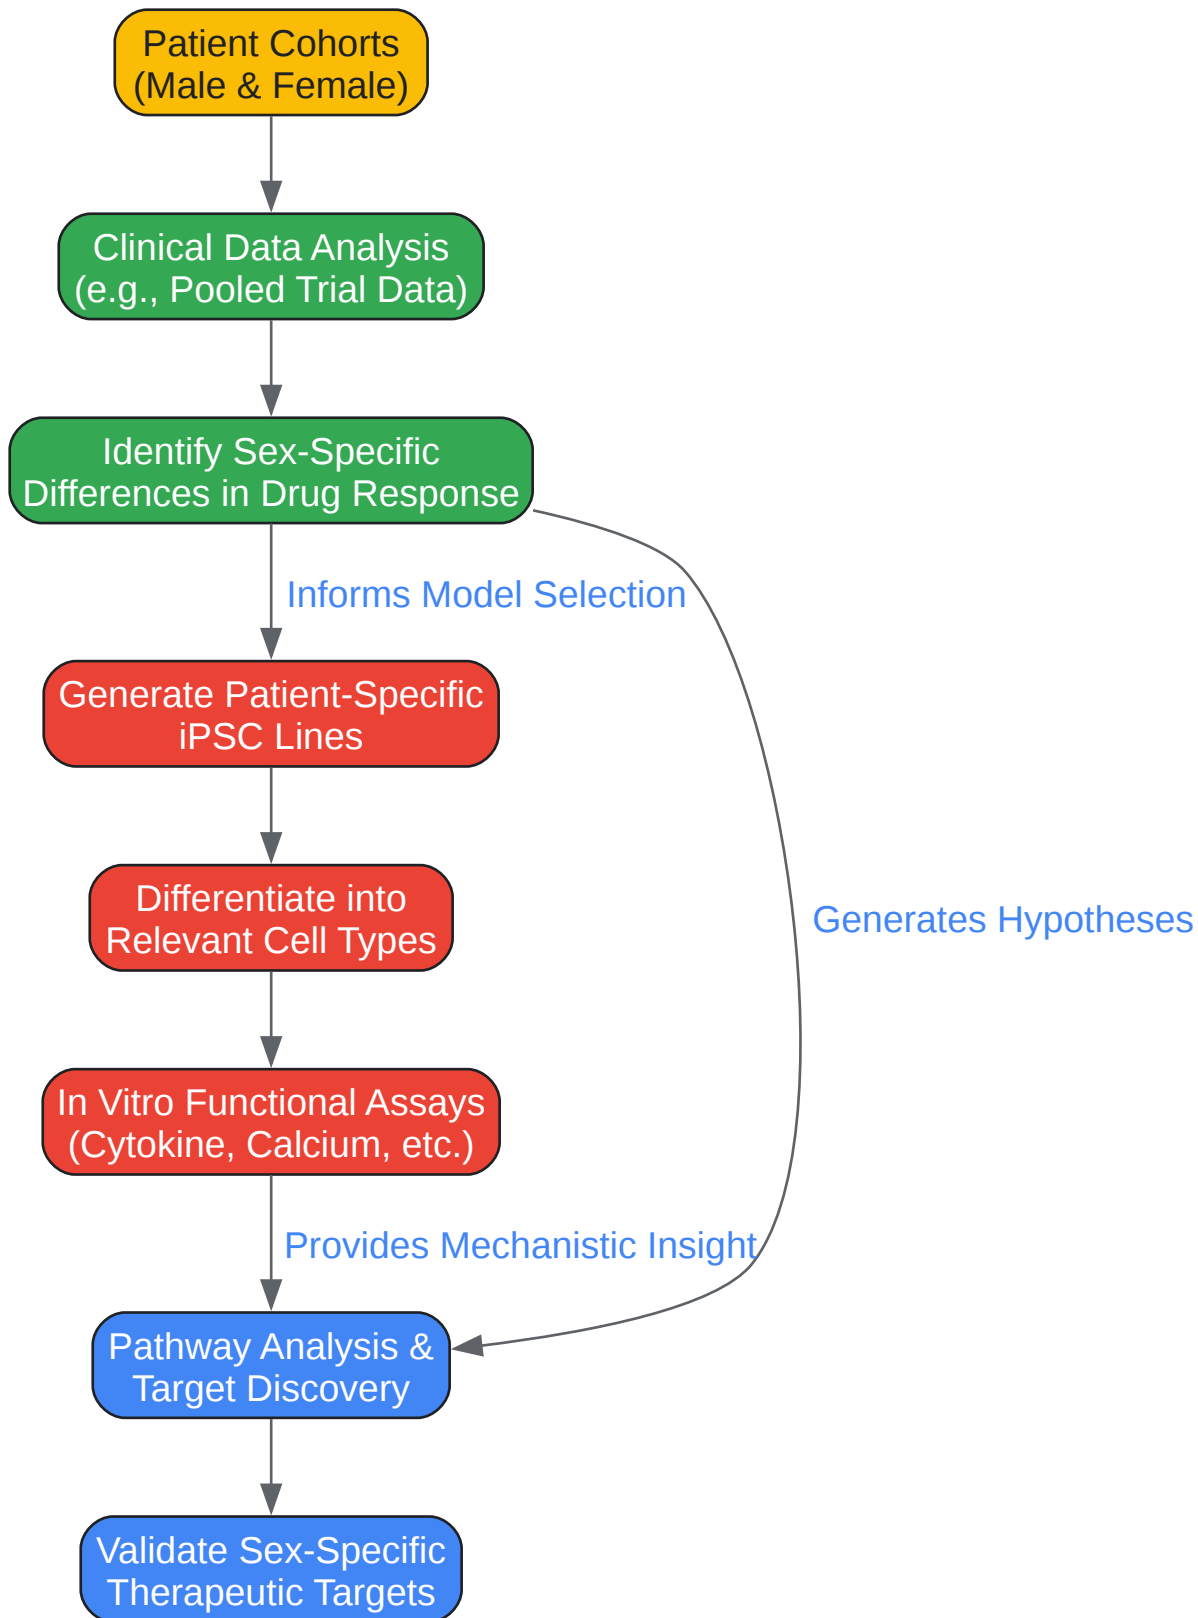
Patient Cohorts (Male & Female)

Clinical Data Analysis (e.g., Pooled Trial Data)

Identify Sex-Specific Differences in Drug Response

Informs Model Selection

Generate Patient-Specific iPSC Lines

Differentiate into Relevant Cell Types

In Vitro Functional Assays (Cytokine, Calcium, etc.)

Provides Mechanistic Insight

Generates Hypotheses

Pathway Analysis & Target Discovery

Validate Sex-Specific Therapeutic Targets